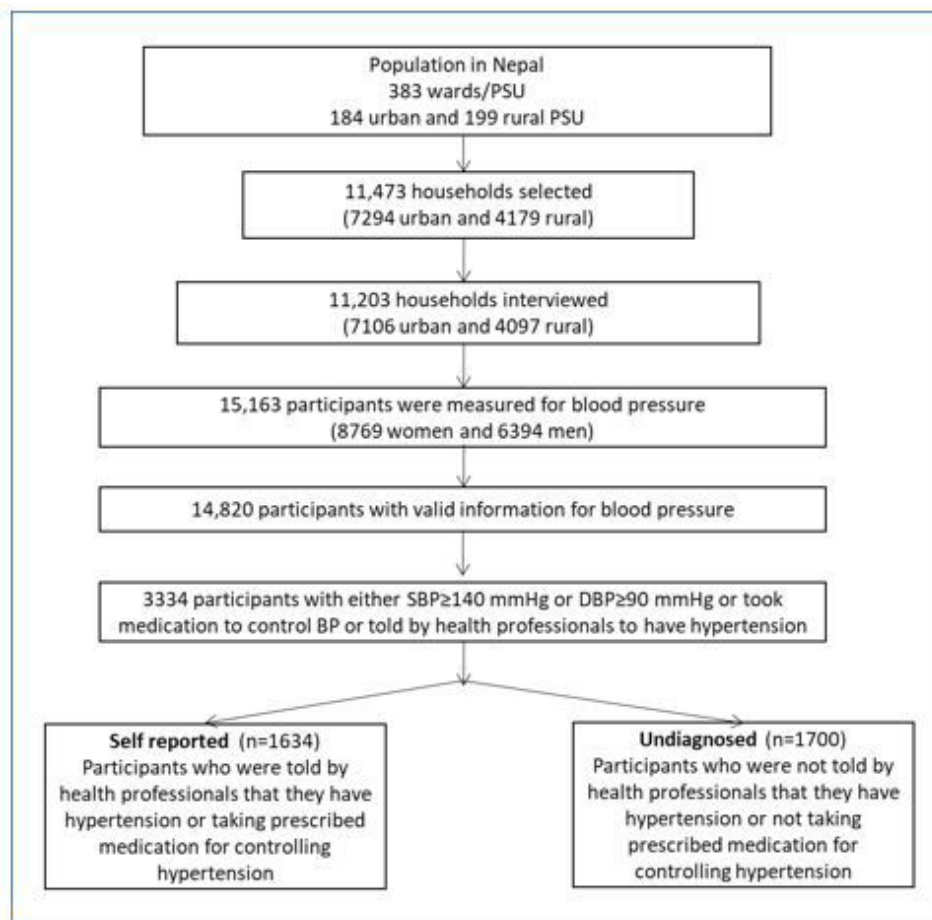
Population in Nepal
383 wards/PSU
184 urban and 199 rural PSU

11,473 households selected
(7294 urban and 4179 rural)

11,203 households interviewed
(7106 urban and 4097 rural)

15,163 participants were measured for blood pressure
(8769 women and 6394 men)

14,820 participants with valid information for blood pressure

3334 participants with either SBP≥140 mmHg or DBP≥90 mmHg or took medication to control BP or told by health professionals to have hypertension

Self reported (n=1634)
Participants who were told by health professionals that they have hypertension or taking prescribed medication for controlling hypertension

Undiagnosed (n=1700)
Participants who were not told by health professionals that they have hypertension or not taking prescribed medication for controlling hypertension